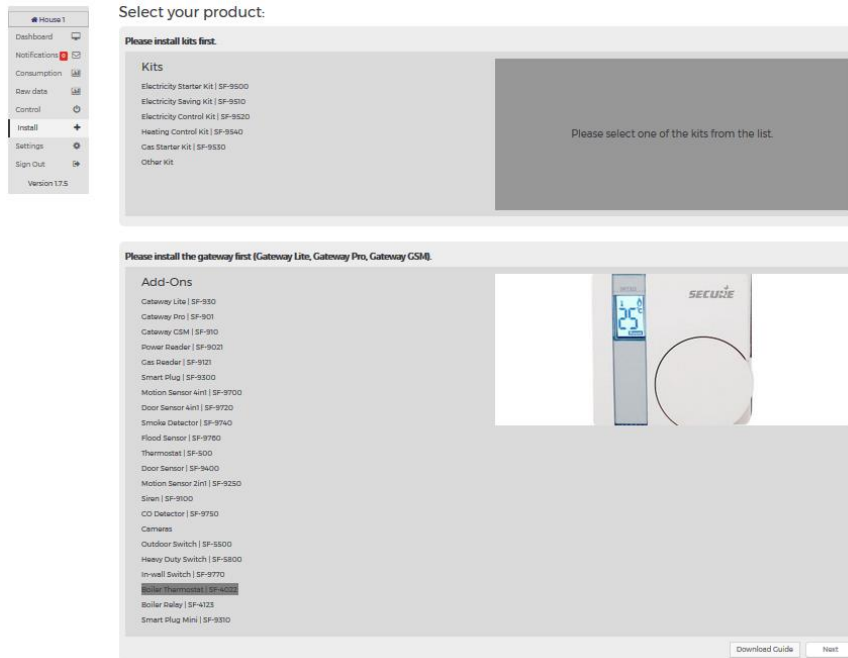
House 1
Dashboard
Notifications 0
Consumption
Raw data
Control
Install
Settings
Sign Out
Version 1.7.5

Select your product:

Please install kits first.

Kits
Electricity Starter Kit | SF-9500
Electricity Saving Kit | SF-9510
Electricity Control Kit | SF-9520
Heating Control Kit | SF-9540
Gas Starter Kit | SF-9530
Other Kit

Please select one of the kits from the list.

Please install the gateway first (Gateway Lite, Gateway Pro, Gateway GSM).

Add-Ons
Gateway Lite | SF-930
Gateway Pro | SF-901
Gateway GSM | SF-910
Power Reader | SF-9021
Gas Reader | SF-9121
Smart Plug | SF-9300
Motion Sensor 4in1 | SF-9700
Door Sensor 4in1 | SF-9720
Smoke Detector | SF-9740
Flood Sensor | SF-9760
Thermostat | SF-500
Door Sensor | SF-9400
Motion Sensor 2in1 | SF-9250
Siren | SF-9100
CO Detector | SF-9750
Cameras
Outdoor Switch | SF-5500
Heavy Duty Switch | SF-5800
In-wall Switch | SF-9770
Boiler Thermostat | SF-4022
Boiler Relay | SF-4123
Smart Plug Mini | SF-9310

25°C
SECURE

Download Guide
Next